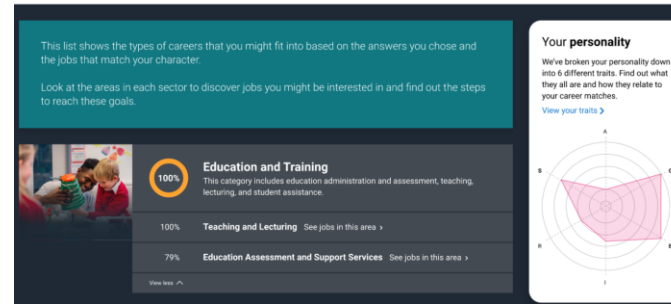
This list shows the types of careers that you might fit into based on the answers you chose and the jobs that match your character.

Look at the areas in each sector to discover jobs you might be interested in and find out the steps to reach these goals.

100%

Education and Training

This category includes education administration and assessment, teaching, lecturing, and student assistance.

100% Teaching and Lecturing See jobs in this area ›

79% Education Assessment and Support Services See jobs in this area ›

View less ^

Your personality

We've broken your personality down into 6 different traits. Find out what they all are and how they relate to your career matches.

View your traits ›

A

S

C

R

E

I